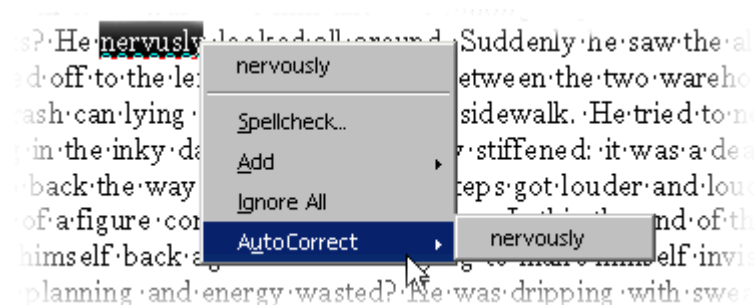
s? He nervusly looked all around. Suddenly he saw the a
d off to the le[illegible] etween the two wareho
ash can lying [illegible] sidewalk. He tried to n
in the inky da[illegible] y stiffened: it was a dea
back the way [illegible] teps got louder and lou
of a figure co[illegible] nd of th
himself back a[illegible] elf invis
planning and energy wasted? He was dripping with swe

nervously
Spellcheck...
Add
Ignore All
AutoCorrect
nervously